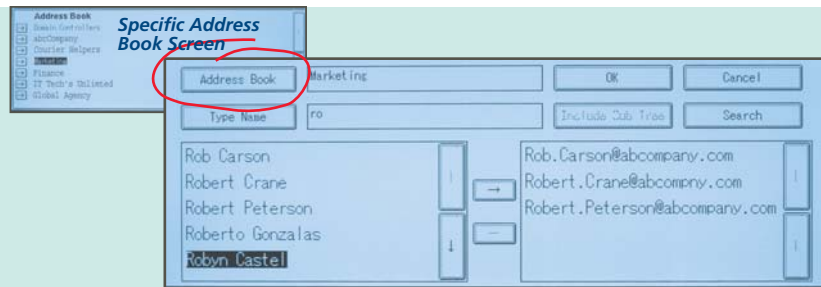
Address Book
Domain Controllers
abcCompany
Courier Helpers
Marketing
Finance
IT Tech's Unlimited
Global Agency

Specific Address Book Screen

Address Book
Marketing
OK
Cancel
Type Name
ro
Include Sub Tree
Search

Rob Carson
Robert Crane
Robert Peterson
Roberto Gonzalas
Robyn Castel

→
←
↑
↓

Rob.Carson@abcompany.com
Robert.Crane@abcompny.com
Robert.Peterson@abcompany.com